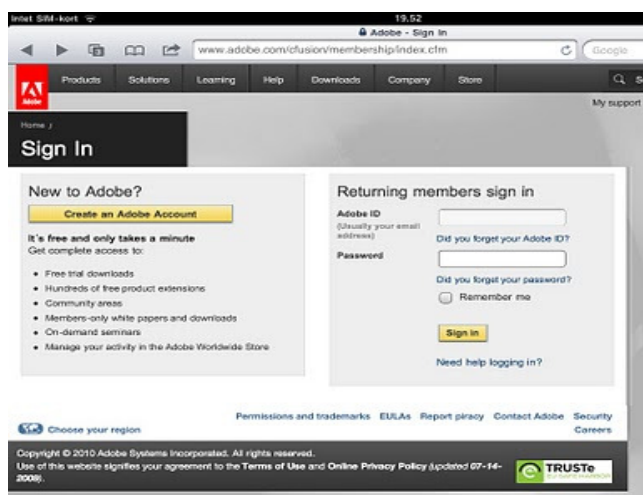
Inlet SIM-kort
19.52
Adobe - Sign In
www.adobe.com/cfusion/membership/index.cfm
Google

Adobe
Products Solutions Learning Help Downloads Company Store
My support

Home /
Sign In

New to Adobe?
Create an Adobe Account
It's free and only takes a minute
Get complete access to:
• Free trial downloads
• Hundreds of free product extensions
• Community areas
• Members-only white papers and downloads
• On-demand seminars
• Manage your activity in the Adobe Worldwide Store

Returning members sign in
Adobe ID
(Usually your email address)
Did you forget your Adobe ID?
Password
Did you forget your password?
Remember me
Sign in
Need help logging in?

Choose your region
Permissions and trademarks EULAs Report piracy Contact Adobe Security Careers

Copyright © 2010 Adobe Systems Incorporated. All rights reserved.
Use of this website signifies your agreement to the Terms of Use and Online Privacy Policy (updated 07-14-2009).
TRUSTe